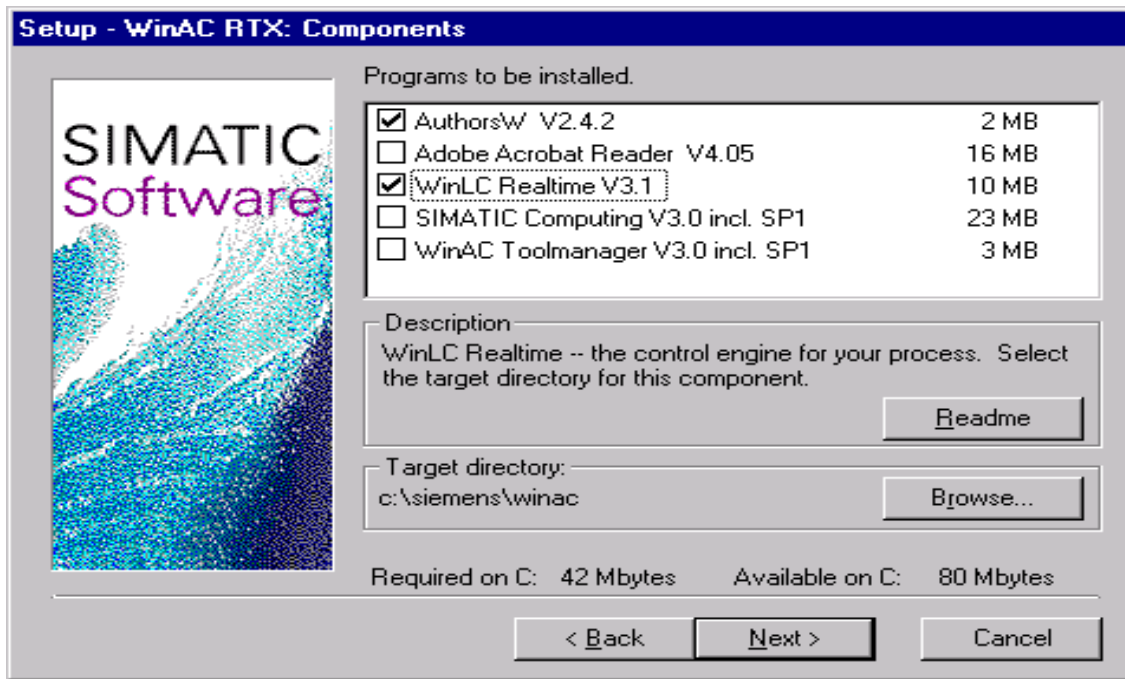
Setup - WinAC RTX: Components

SIMATIC
Software

Programs to be installed.

| | | |
|---|---|---|
| ☑ | AuthorsW V2.4.2 | 2 MB |
| ☐ | Adobe Acrobat Reader V4.05 | 16 MB |
| ☑ | WinLC Realtime V3.1 | 10 MB |
| ☐ | SIMATIC Computing V3.0 incl. SP1 | 23 MB |
| ☐ | WinAC Toolmanager V3.0 incl. SP1 | 3 MB |

Description
WinLC Realtime -- the control engine for your process. Select the target directory for this component.

Readme

Target directory:
c:\siemens\winac

Browse...

Required on C: 42 Mbytes Available on C: 80 Mbytes

< Back Next > Cancel